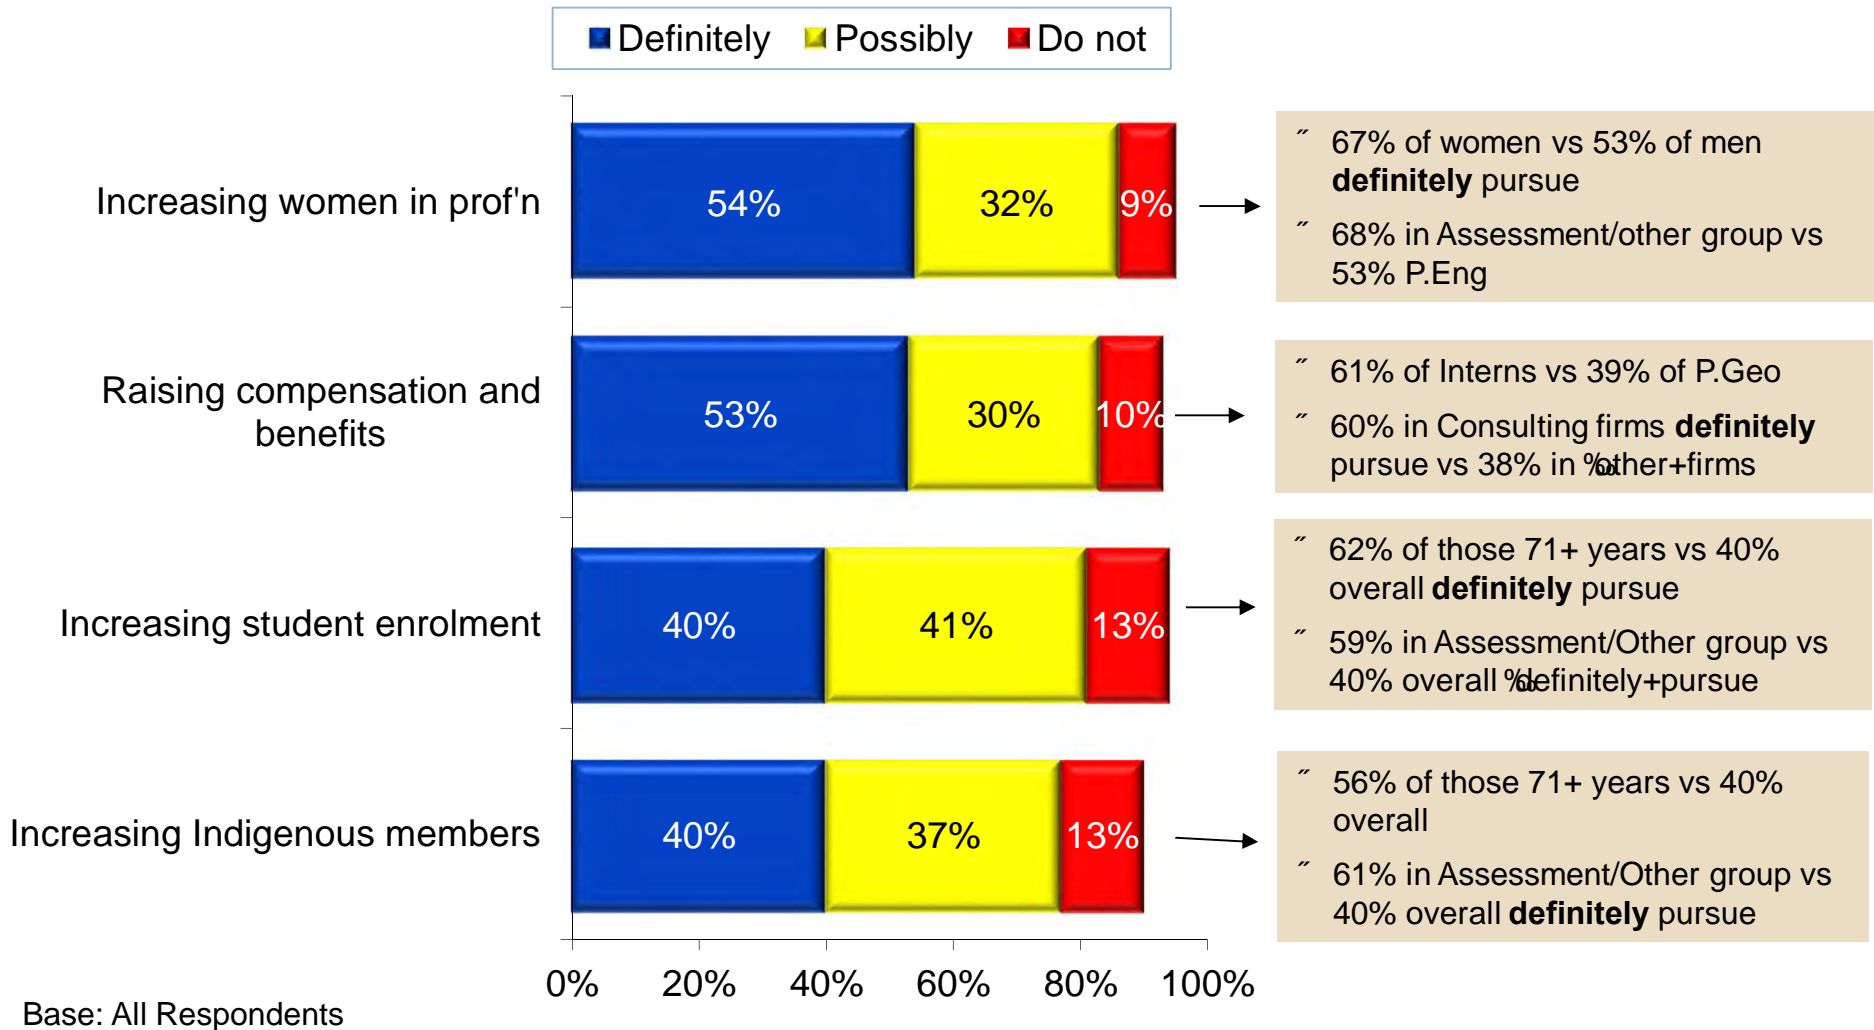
Definitely Possibly Do not

| | Definitely | Possibly | Do not |
|---|---|---|---|
| Increasing women in prof'n | 54% | 32% | 9% |
| Raising compensation and benefits | 53% | 30% | 10% |
| Increasing student enrolment | 40% | 41% | 13% |
| Increasing Indigenous members | 40% | 37% | 13% |

0% 20% 40% 60% 80% 100%

Base: All Respondents

˝ 67% of women vs 53% of men **definitely** pursue

˝ 68% in Assessment/other group vs 53% P.Eng

˝ 61% of Interns vs 39% of P.Geo

˝ 60% in Consulting firms **definitely** pursue vs 38% in %other+firms

˝ 62% of those 71+ years vs 40% overall **definitely** pursue

˝ 59% in Assessment/Other group vs 40% overall %definitely+pursue

˝ 56% of those 71+ years vs 40% overall

˝ 61% in Assessment/Other group vs 40% overall **definitely** pursue